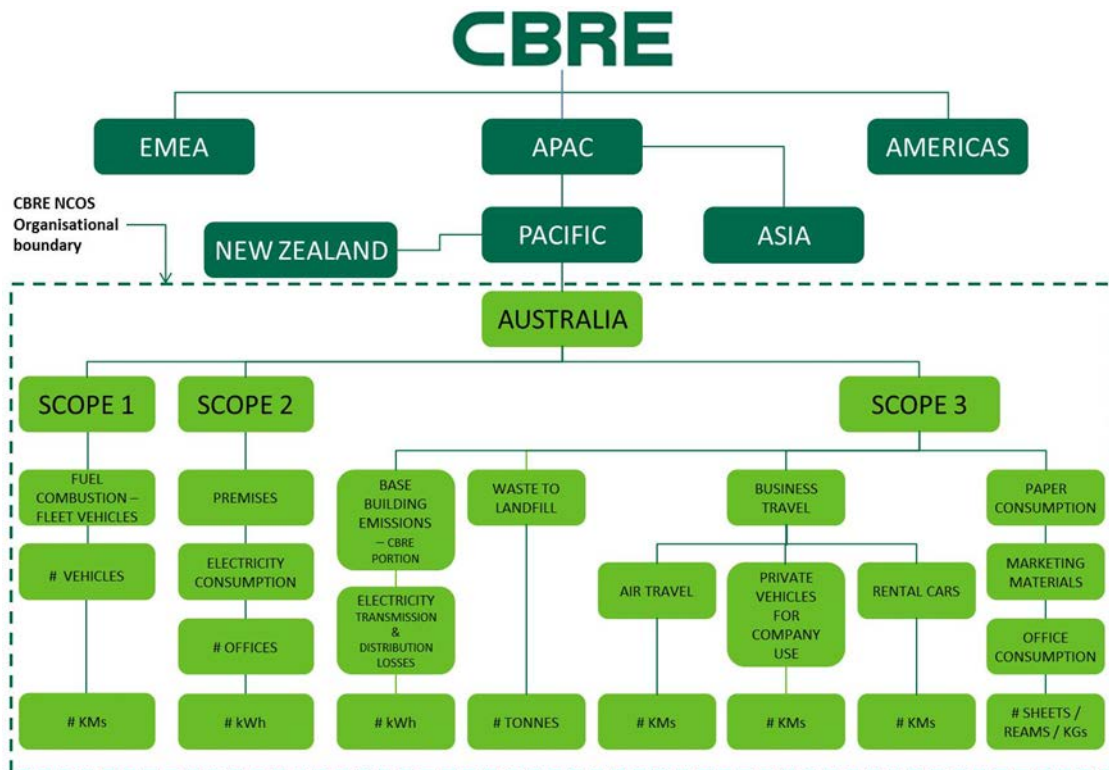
CBRE

EMEA

APAC

AMERICAS

CBRE NCOS Organisational boundary

NEW ZEALAND

PACIFIC

ASIA

AUSTRALIA

SCOPE 1

SCOPE 2

SCOPE 3

FUEL COMBUSTION – FLEET VEHICLES

# VEHICLES

# KMs

PREMISES

ELECTRICITY CONSUMPTION

# OFFICES

# kWh

BASE BUILDING EMISSIONS – CBRE PORTION

ELECTRICITY TRANSMISSION & DISTRIBUTION LOSSES

# kWh

WASTE TO LANDFILL

# TONNES

BUSINESS TRAVEL

AIR TRAVEL

# KMs

PRIVATE VEHICLES FOR COMPANY USE

# KMs

RENTAL CARS

# KMs

PAPER CONSUMPTION

MARKETING MATERIALS

OFFICE CONSUMPTION

# SHEETS / REAMS / KGs